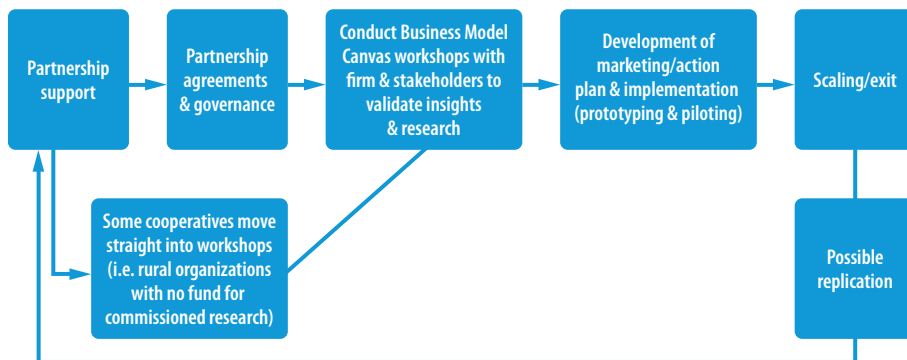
Partnership support

Partnership agreements & governance

Conduct Business Model Canvas workshops with firm & stakeholders to validate insights & research

Development of marketing/action plan & implementation (prototyping & piloting)

Scaling/exit

Some cooperatives move straight into workshops (i.e. rural organizations with no fund for commissioned research)

Possible replication